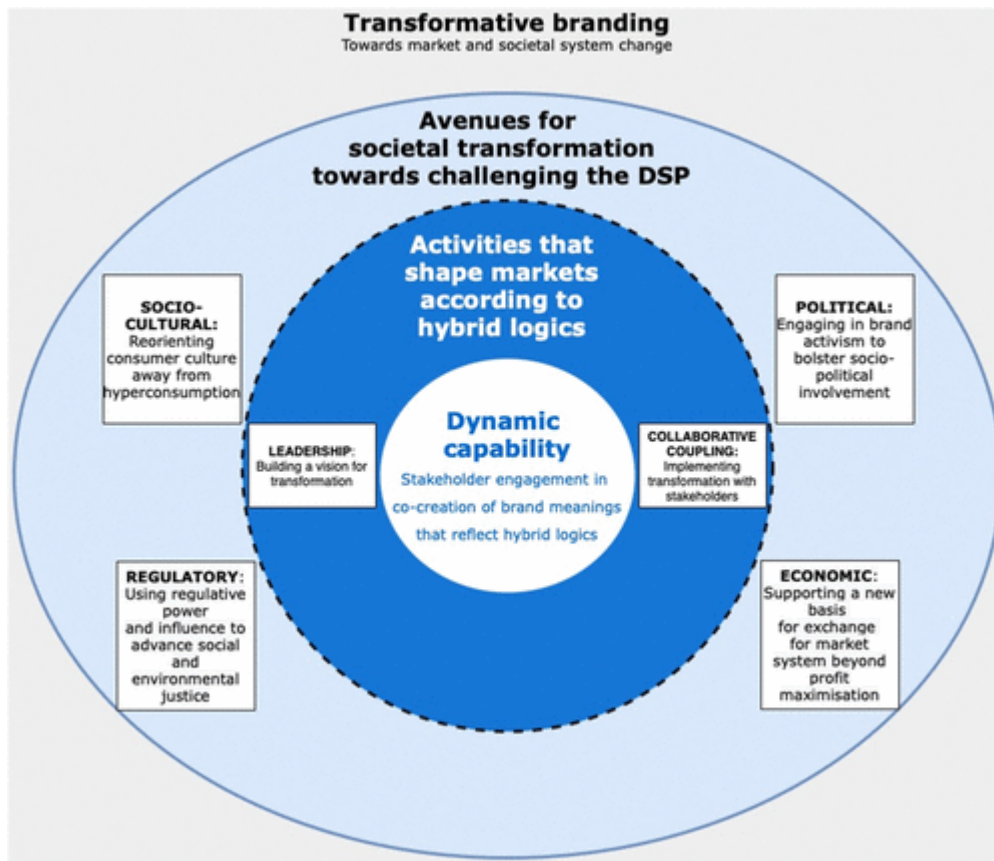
Transformative branding
Towards market and societal system change

Avenues for societal transformation towards challenging the DSP

Activities that shape markets according to hybrid logics

SOCIO-CULTURAL: Reorienting consumer culture away from hyperconsumption

POLITICAL: Engaging in brand activism to bolster socio-political involvement

LEADERSHIP: Building a vision for transformation

Dynamic capability
Stakeholder engagement in co-creation of brand meanings that reflect hybrid logics

COLLABORATIVE COUPLING: Implementing transformation with stakeholders

REGULATORY: Using regulative power and influence to advance social and environmental justice

ECONOMIC: Supporting a new basis for exchange for market system beyond profit maximisation